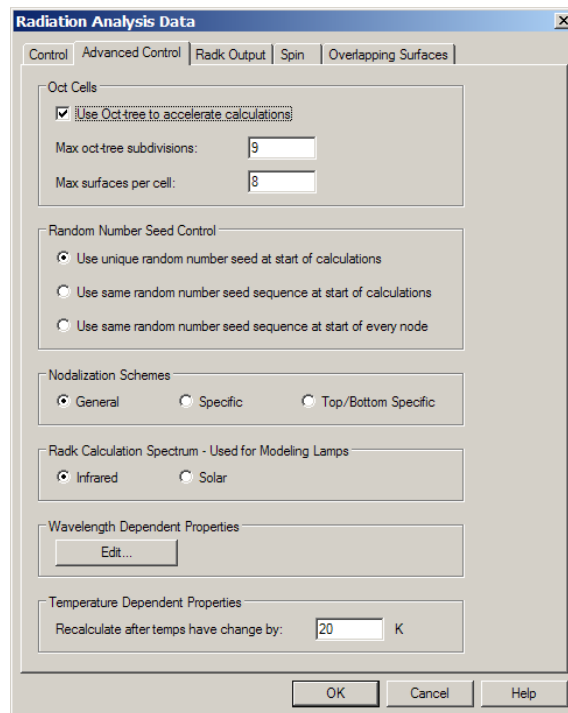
Radiation Analysis Data

Control | Advanced Control | Radk Output | Spin | Overlapping Surfaces

Oct Cells

Use Oct-tree to accelerate calculations

Max oct-tree subdivisions: 9

Max surfaces per cell: 8

Random Number Seed Control

Use unique random number seed at start of calculations

Use same random number seed sequence at start of calculations

Use same random number seed sequence at start of every node

Nodalization Schemes

General Specific Top/Bottom Specific

Radk Calculation Spectrum - Used for Modeling Lamps

Infrared Solar

Wavelength Dependent Properties

Edit...

Temperature Dependent Properties

Recalculate after temps have change by: 20 K

OK Cancel Help